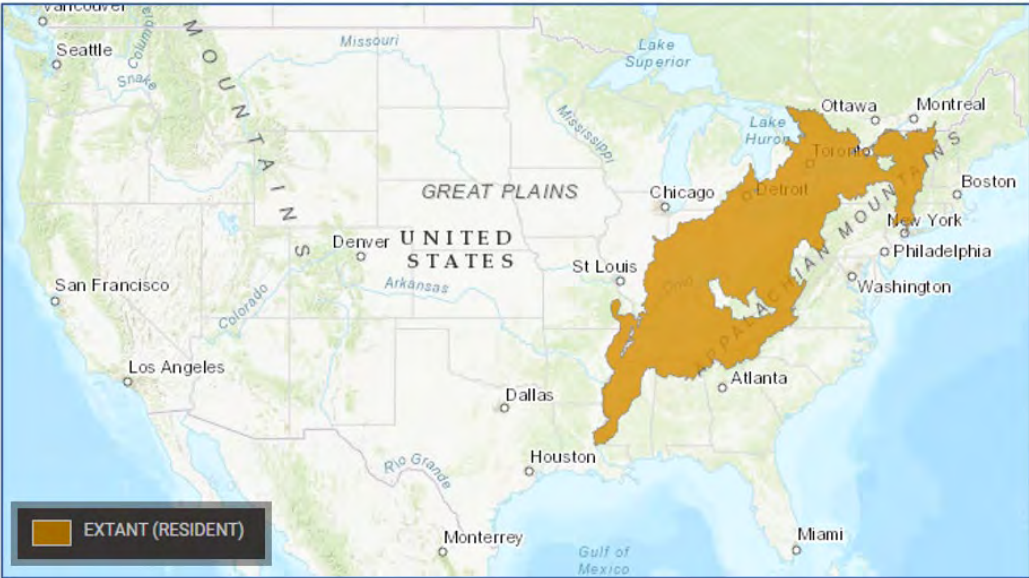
Vancouver
Seattle
Columbia
Snake
MOUNTAINS
Missouri
Lake Superior
Mississippi
Lake Huron
Ottawa
Montreal
Toronto
Boston
GREAT PLAINS
Chicago
Detroit
New York
APPALACHIAN MOUNTAINS
Philadelphia
Denver
UNITED STATES
St Louis
Ohio
Washington
San Francisco
Arkansas
Colorado
Los Angeles
Atlanta
Dallas
Houston
Rio Grande
EXTANT (RESIDENT)
Monterrey
Miami
Gulf of Mexico